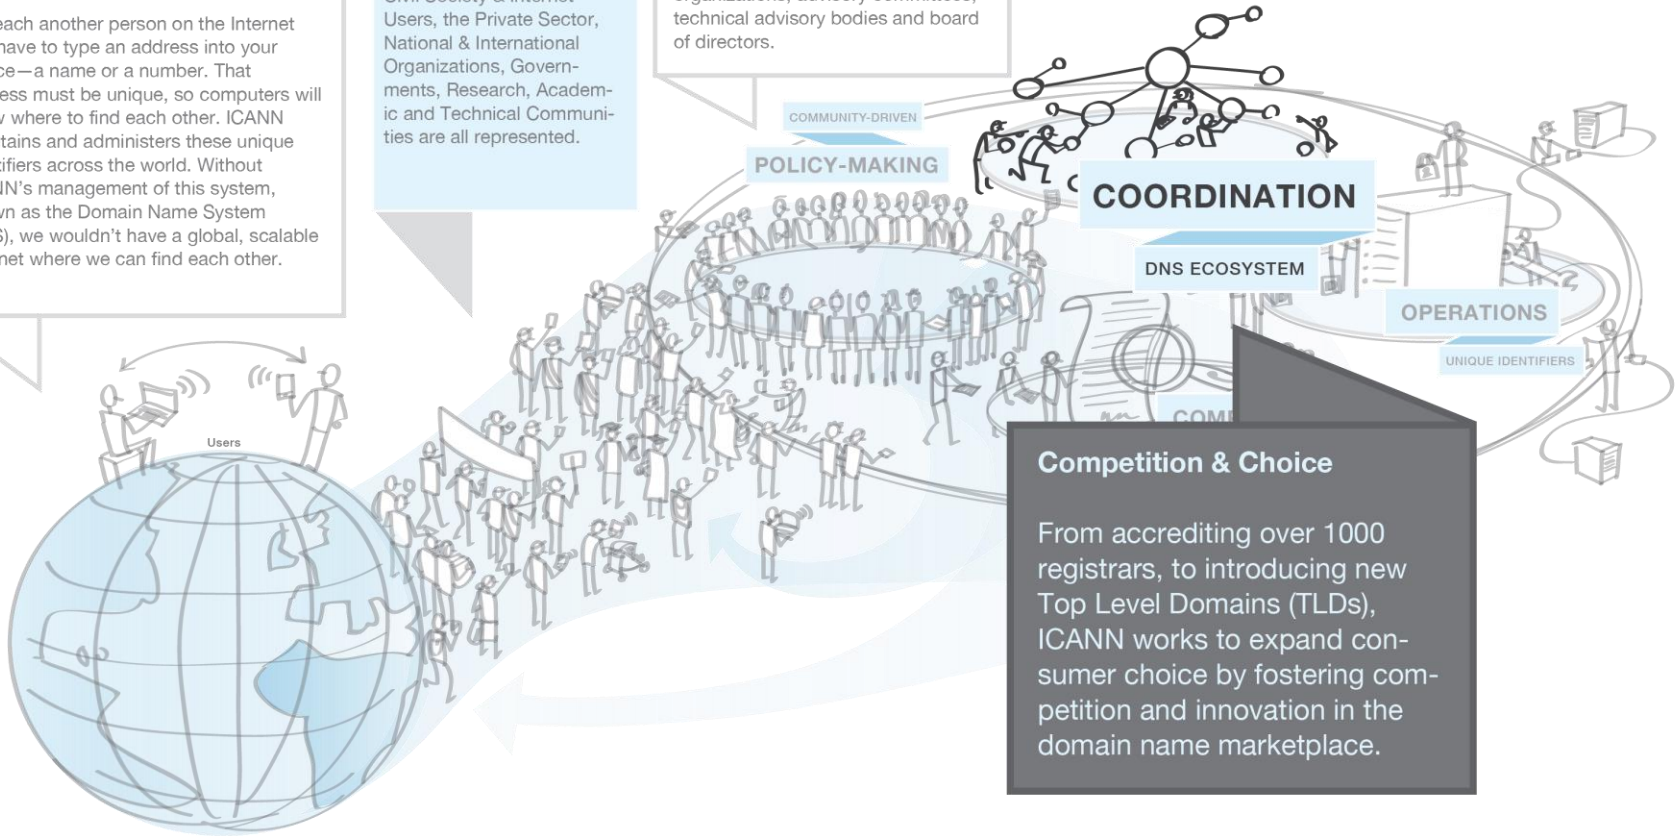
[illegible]each another person on the Internet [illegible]have to type an address into your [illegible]ce—a name or a number. That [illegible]ess must be unique, so computers will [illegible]v where to find each other. ICANN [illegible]tains and administers these unique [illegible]tifiers across the world. Without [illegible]N's management of this system, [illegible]vn as the Domain Name System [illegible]S), we wouldn't have a global, scalable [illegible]net where we can find each other.

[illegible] Users, the Private Sector, National & International Organizations, Governments, Research, Academic and Technical Communities are all represented.

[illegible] technical advisory bodies and board of directors.

COMMUNITY-DRIVEN

POLICY-MAKING

COORDINATION

DNS ECOSYSTEM

OPERATIONS

UNIQUE IDENTIFIERS

COM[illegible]

Users

Competition & Choice

From accrediting over 1000 registrars, to introducing new Top Level Domains (TLDs), ICANN works to expand consumer choice by fostering competition and innovation in the domain name marketplace.